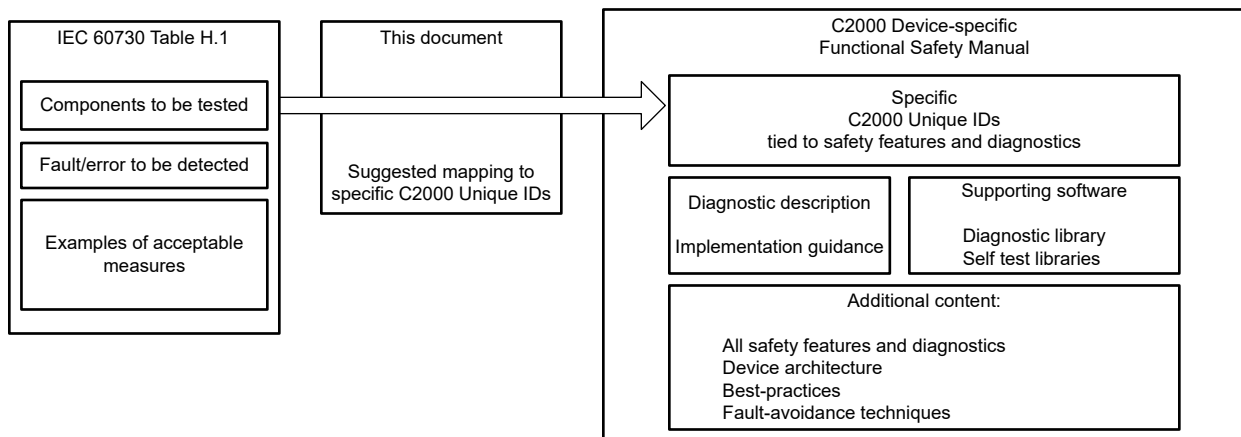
IEC 60730 Table H.1

Components to be tested

Fault/error to be detected

Examples of acceptable measures

This document

Suggested mapping to specific C2000 Unique IDs

C2000 Device-specific Functional Safety Manual

Specific C2000 Unique IDs tied to safety features and diagnostics

Diagnostic description

Implementation guidance

Supporting software

Diagnostic library
Self test libraries

Additional content:

All safety features and diagnostics
Device architecture
Best-practices
Fault-avoidance techniques